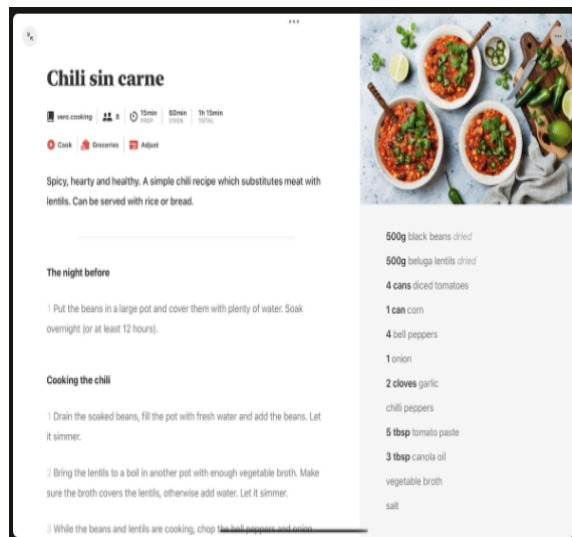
Chili sin carne

vero.cooking 8 15min PREP 60min COOK 1h 15min TOTAL

Cook Groceries Adjust

Spicy, hearty and healthy. A simple chili recipe which substitutes meat with lentils. Can be served with rice or bread.

The night before

1 Put the beans in a large pot and cover them with plenty of water. Soak overnight (or at least 12 hours).

Cooking the chili

1 Drain the soaked beans, fill the pot with fresh water and add the beans. Let it simmer.

2 Bring the lentils to a boil in another pot with enough vegetable broth. Make sure the broth covers the lentils, otherwise add water. Let it simmer.

3 While the beans and lentils are cooking, chop the bell peppers and onion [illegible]

500g black beans dried
500g beluga lentils dried
4 cans diced tomatoes
1 can corn
4 bell peppers
1 onion
2 cloves garlic
chilli peppers
5 tbsp tomato paste
3 tbsp canola oil
vegetable broth
salt